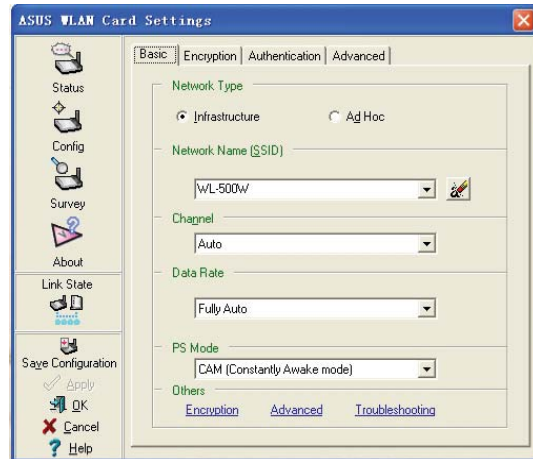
ASUS WLAN Card Settings

Status
Config
Survey
About
Link State
Save Configuration
Apply
OK
Cancel
Help

Basic | Encryption | Authentication | Advanced

Network Type
Infrastructure
Ad Hoc

Network Name (SSID)
WL-500W

Channel
Auto

Data Rate
Fully Auto

PS Mode
CAM (Constantly Awake mode)

Others
Encryption Advanced Troubleshooting